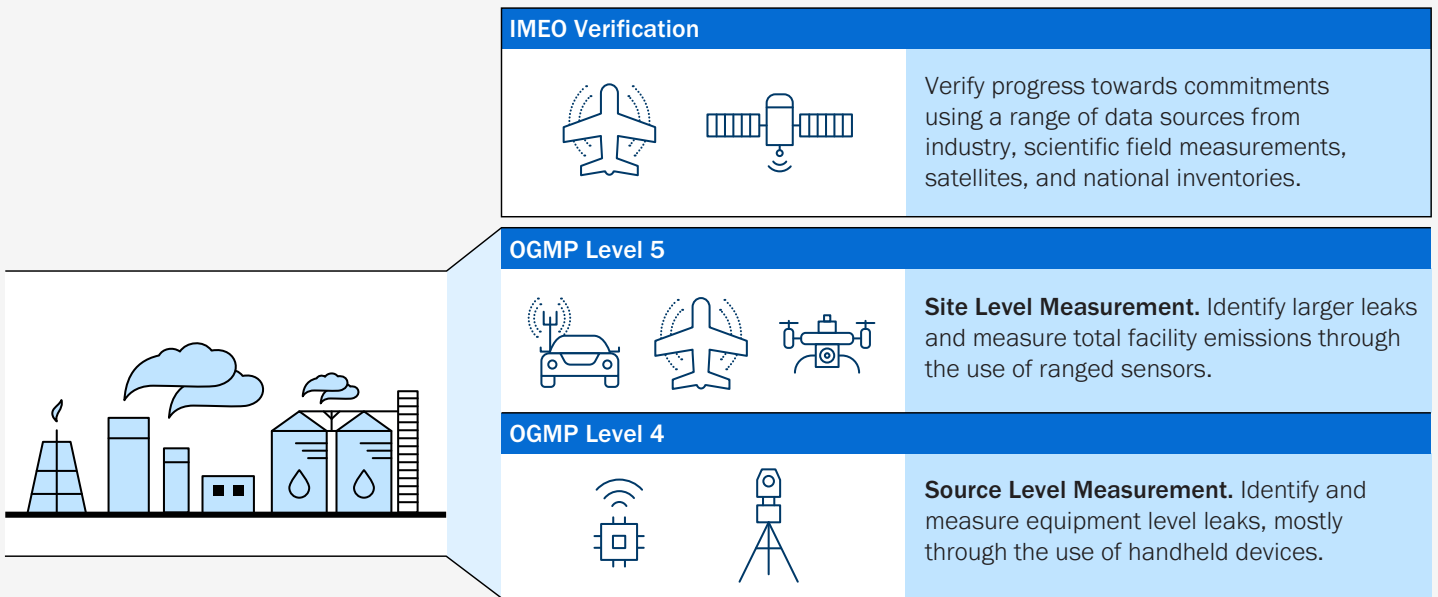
IMEO Verification

Verify progress towards commitments using a range of data sources from industry, scientific field measurements, satellites, and national inventories.

OGMP Level 5

Site Level Measurement. Identify larger leaks and measure total facility emissions through the use of ranged sensors.

OGMP Level 4

Source Level Measurement. Identify and measure equipment level leaks, mostly through the use of handheld devices.